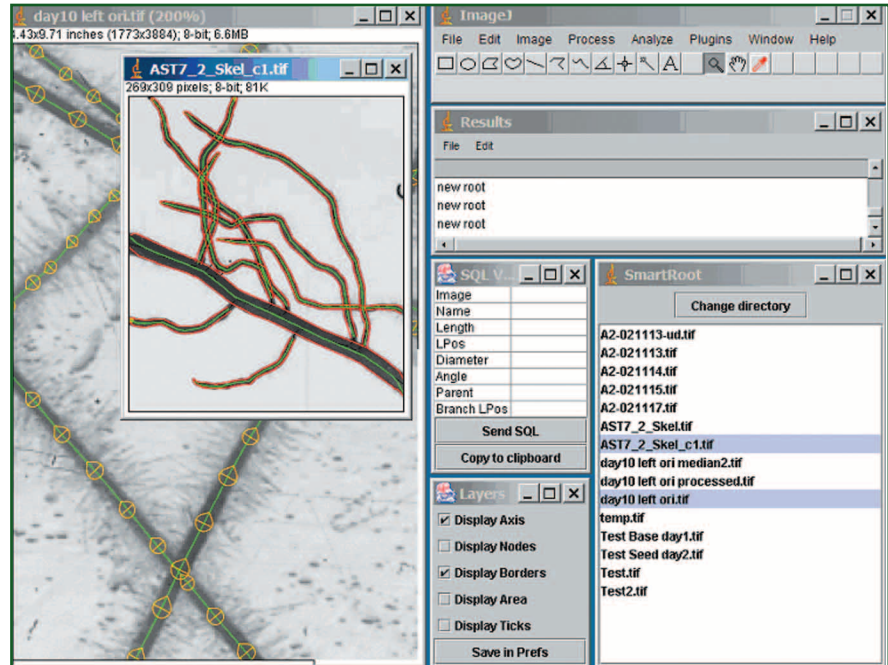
day10 left ori.tif (200%)
.43x9.71 inches (1773x3884); 8-bit; 6.6MB

AST7_2_Skel_c1.tif
269x309 pixels; 8-bit; 81K

ImageJ
File Edit Image Process Analyze Plugins Window Help

Results
File Edit
new root
new root
new root

SQL V...
| Image | |
|---|---|
| Name | |
| Length | |
| LPos | |
| Diameter | |
| Angle | |
| Parent | |
| Branch LPos | |

Send SQL
Copy to clipboard

Layers
☑ Display Axis
☐ Display Nodes
☑ Display Borders
☐ Display Area
☐ Display Ticks
Save in Prefs

SmartRoot
Change directory
A2-021113-ud.tif
A2-021113.tif
A2-021114.tif
A2-021115.tif
A2-021117.tif
AST7_2_Skel.tif
AST7_2_Skel_c1.tif
day10 left ori median2.tif
day10 left ori processed.tif
day10 left ori.tif
temp.tif
Test Base day1.tif
Test Seed day2.tif
Test.tif
Test2.tif